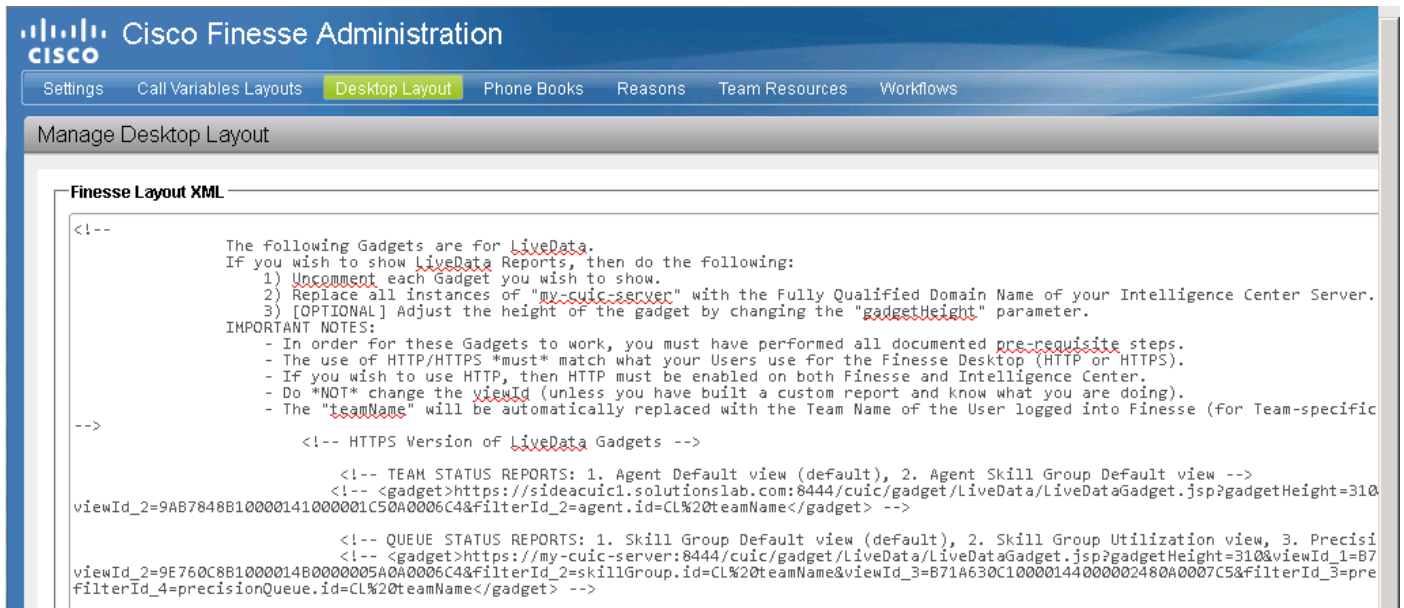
cisco Cisco Finesse Administration

Settings Call Variables Layouts Desktop Layout Phone Books Reasons Team Resources Workflows

Manage Desktop Layout

Finesse Layout XML

<!--
The following Gadgets are for LiveData.
If you wish to show LiveData Reports, then do the following:
1) Uncomment each Gadget you wish to show.
2) Replace all instances of "my-cuic-server" with the Fully Qualified Domain Name of your Intelligence Center Server.
3) [OPTIONAL] Adjust the height of the gadget by changing the "gadgetHeight" parameter.
IMPORTANT NOTES:
- In order for these Gadgets to work, you must have performed all documented pre-requisite steps.
- The use of HTTP/HTTPS *must* match what your Users use for the Finesse Desktop (HTTP or HTTPS).
- If you wish to use HTTP, then HTTP must be enabled on both Finesse and Intelligence Center.
- Do *NOT* change the viewId (unless you have built a custom report and know what you are doing).
- The "teamName" will be automatically replaced with the Team Name of the User logged into Finesse (for Team-specific
-->
<!-- HTTPS Version of LiveData Gadgets -->

<!-- TEAM STATUS REPORTS: 1. Agent Default view (default), 2. Agent Skill Group Default view -->
<!-- <gadget>https://sideacuic1.solutionslab.com:8444/cuic/gadget/LiveData/LiveDataGadget.jsp?gadgetHeight=310
viewId_2=9AB7848B10000141000001C50A0006C4&filterId_2=agent.id=CL%20teamName</gadget> -->

<!-- QUEUE STATUS REPORTS: 1. Skill Group Default view (default), 2. Skill Group Utilization view, 3. Precisi
<!-- <gadget>https://my-cuic-server:8444/cuic/gadget/LiveData/LiveDataGadget.jsp?gadgetHeight=310&viewId_1=B7
viewId_2=9E760C8B1000014B0000005A0A0006C4&filterId_2=skillGroup.id=CL%20teamName&viewId_3=B71A630C10000144000002480A0007C5&filterId_3=pre
filterId_4=precisionQueue.id=CL%20teamName</gadget> -->